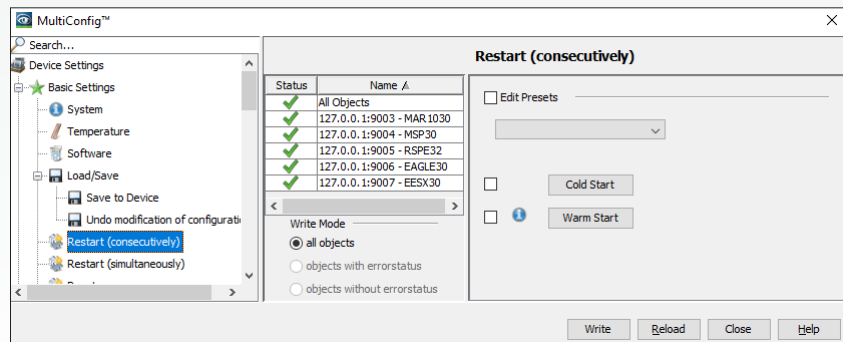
MultiConfig™

Search...

Device Settings

Basic Settings

System

Temperature

Software

Load/Save

Save to Device

Undo modification of configurati

Restart (consecutively)

Restart (simultaneously)

Restart (consecutively)

| Status | Name |
|---|---|
| ✔ | All Objects |
| ✔ | 127.0.0.1:9003 - MAR1030 |
| ✔ | 127.0.0.1:9004 - MSP30 |
| ✔ | 127.0.0.1:9005 - RSPE32 |
| ✔ | 127.0.0.1:9006 - EAGLE30 |
| ✔ | 127.0.0.1:9007 - EESX30 |

Write Mode

all objects

objects with errorstatus

objects without errorstatus

Edit Presets

Cold Start

Warm Start

Write

Reload

Close

Help